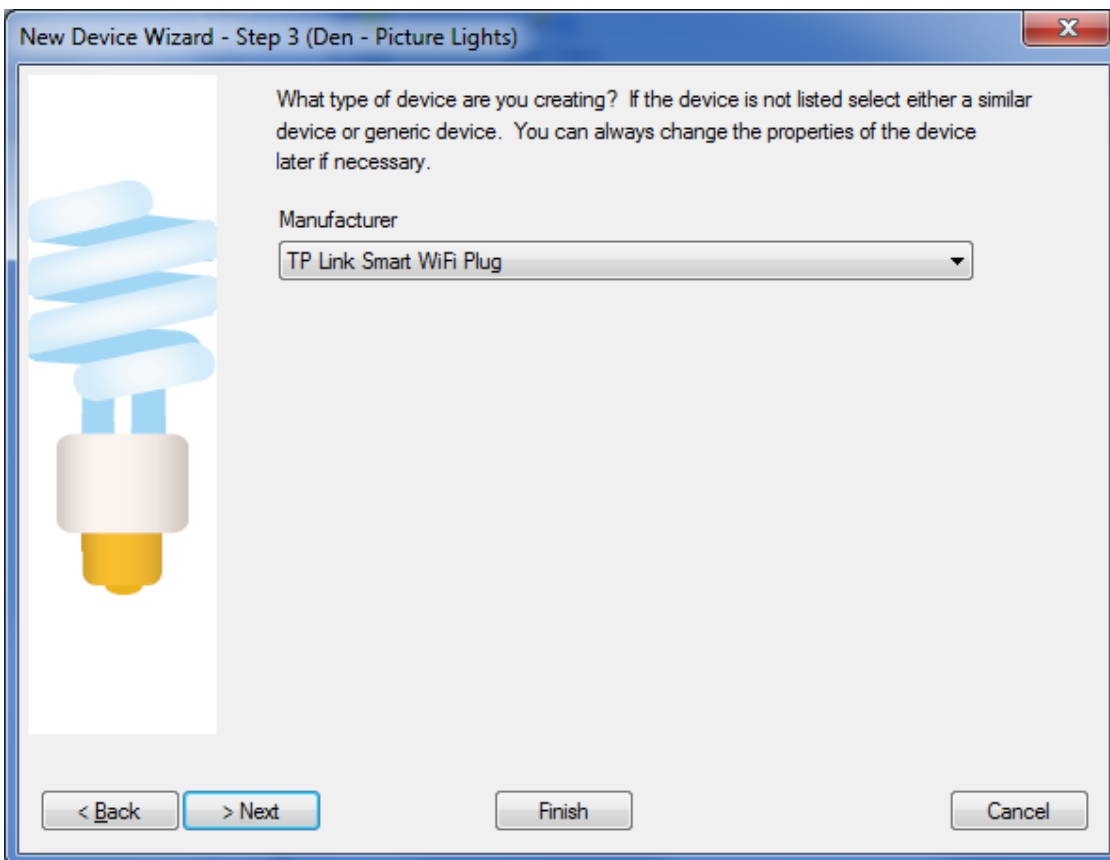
New Device Wizard - Step 3 (Den - Picture Lights)

What type of device are you creating? If the device is not listed select either a similar device or generic device. You can always change the properties of the device later if necessary.

Manufacturer

TP Link Smart WiFi Plug

< Back

> Next

Finish

Cancel